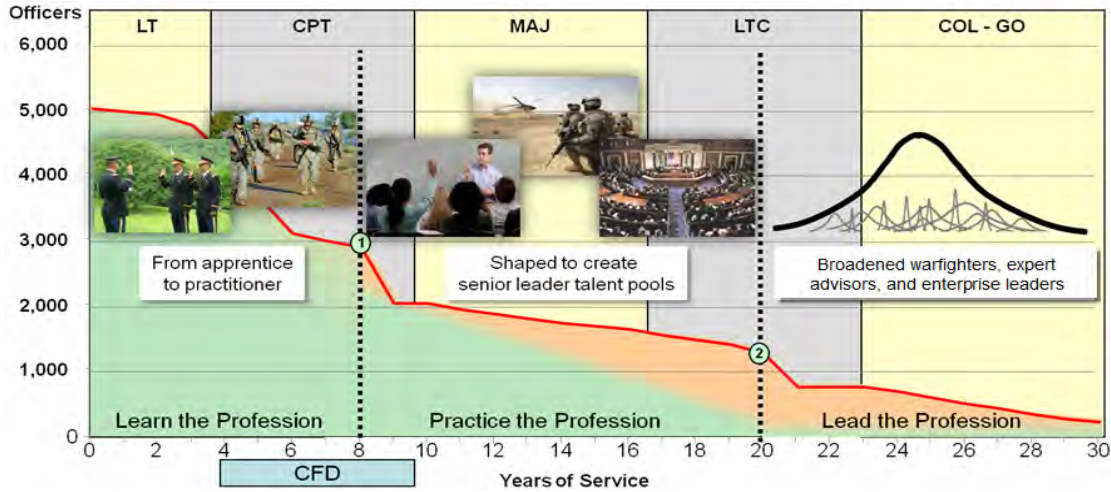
Officers
6,000
5,000
4,000
3,000
2,000
1,000
0

LT
CPT
MAJ
LTC
COL - GO

From apprentice to practitioner

Shaped to create senior leader talent pools

Broadened warfighters, expert advisors, and enterprise leaders

1
2

Learn the Profession
Practice the Profession
Lead the Profession

0 2 4 6 8 10 12 14 16 18 20 22 24 26 28 30

CFD

Years of Service